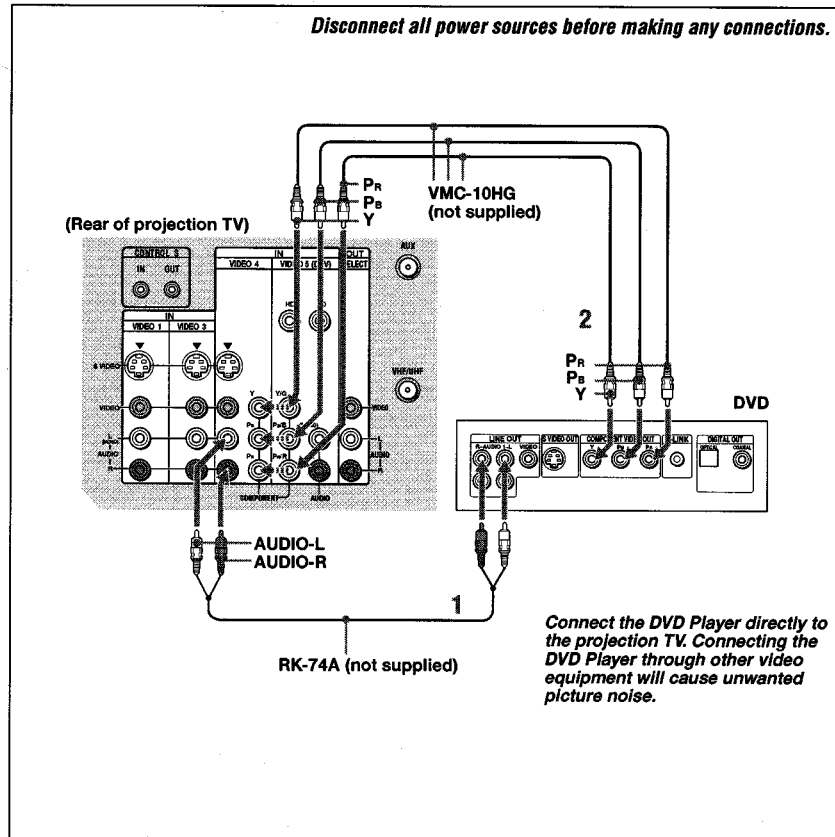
Disconnect all power sources before making any connections.

$P_R$
$P_B$
Y

VMC-10HG
(not supplied)

(Rear of projection TV)

CONTROL S
IN OUT

IN
VIDEO 1 VIDEO 3
VIDEO 4 VIDEO 5 (DTV)
OUT
SELECT

AUX

S VIDEO
VIDEO
L (MONO)
AUDIO
R

Y
$P_B$
$P_R$
COMPONENT
AUDIO

VHF/UHF

2

$P_R$
$P_B$
Y

DVD

LINE OUT
R-AUDIO L-L VIDEO
S VIDEO OUT
COMPONENT VIDEO OUT
S-LINK
DIGITAL OUT
OPTICAL COAXIAL

AUDIO-L
AUDIO-R

1

RK-74A (not supplied)

Connect the DVD Player directly to the projection TV. Connecting the DVD Player through other video equipment will cause unwanted picture noise.